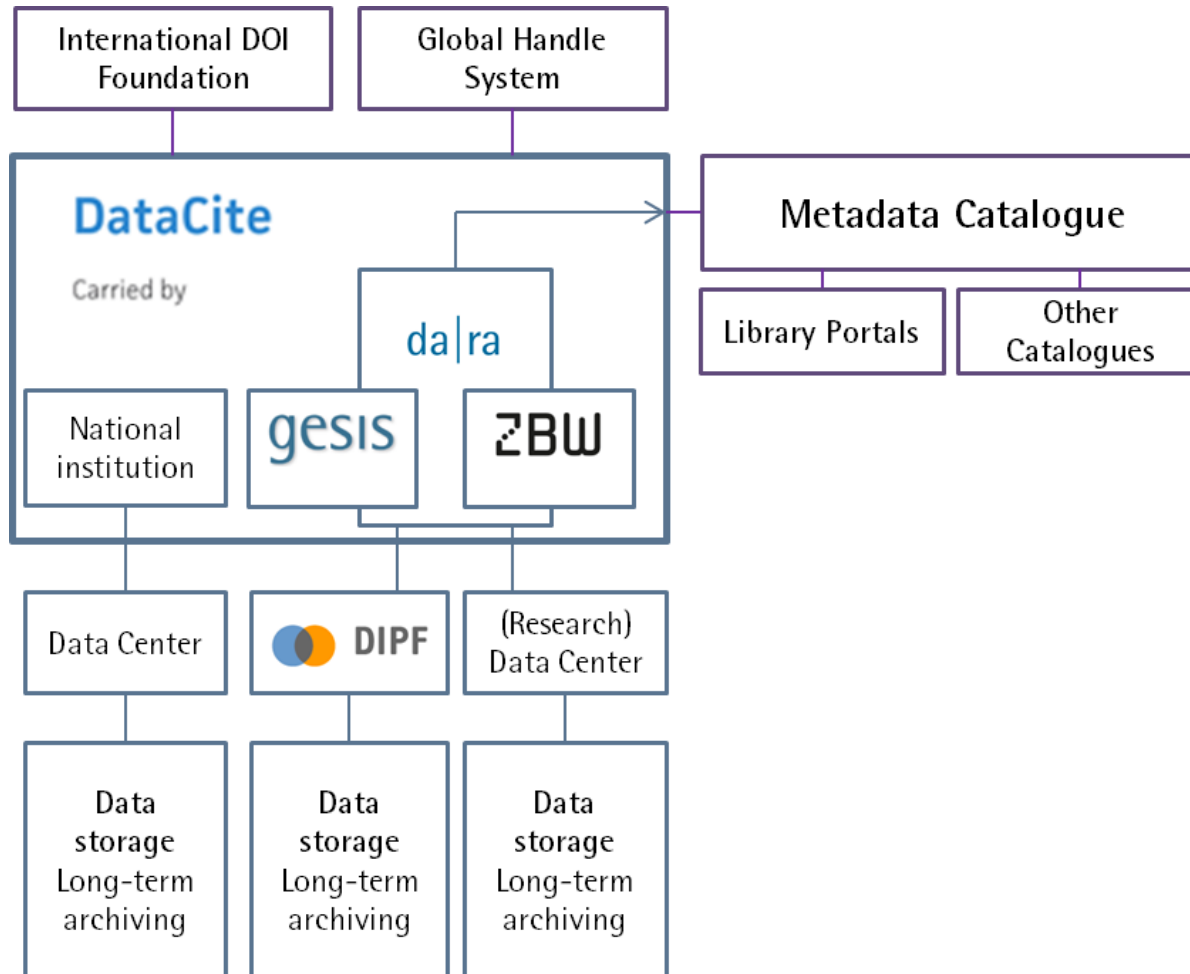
International DOI Foundation

Global Handle System

DataCite

Carried by

Metadata Catalogue

Library Portals

Other Catalogues

da|ra

National institution

gesis

ZBW

Data Center

DIPF

(Research) Data Center

Data storage Long-term archiving

Data storage Long-term archiving

Data storage Long-term archiving